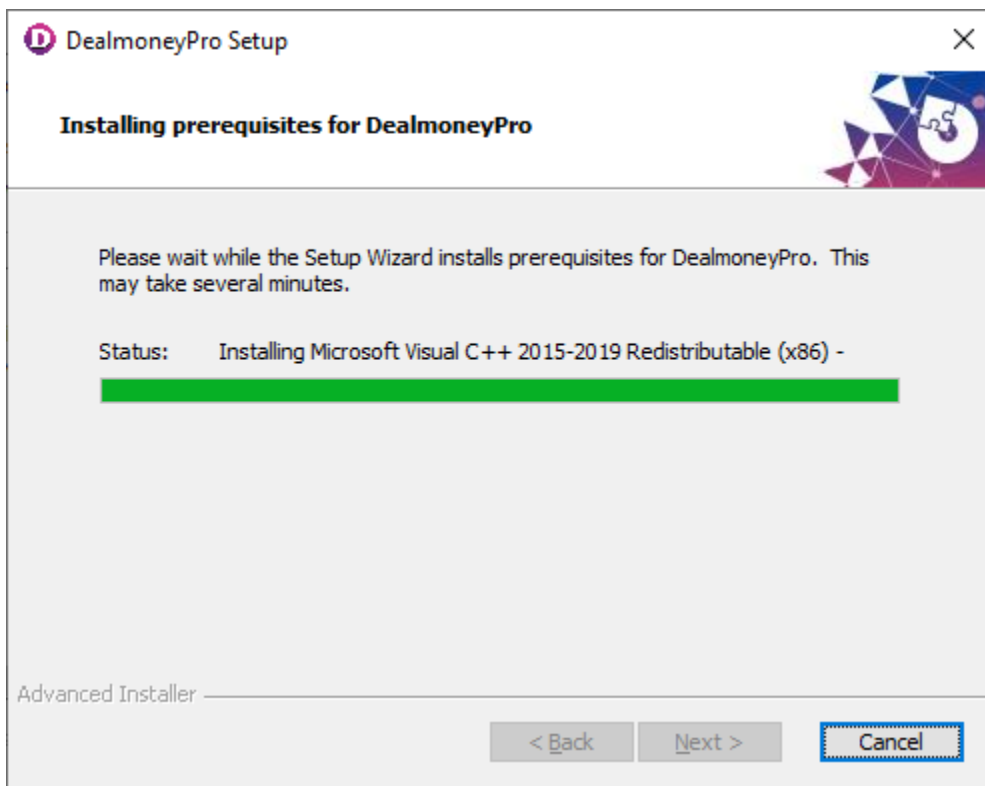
DealmoneyPro Setup

Installing prerequisites for DealmoneyPro

Please wait while the Setup Wizard installs prerequisites for DealmoneyPro. This may take several minutes.

Status: Installing Microsoft Visual C++ 2015-2019 Redistributable (x86) -

Advanced Installer

< Back

Next >

Cancel